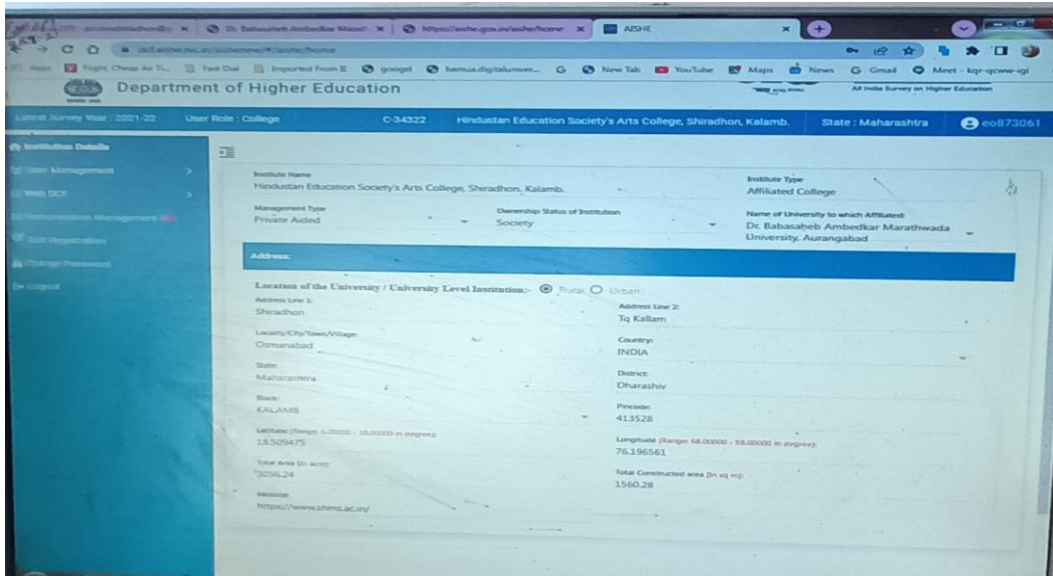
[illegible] × Dr. Babasaheb Ambedkar Marath × https://aishe.gov.in/aishe/home × AISHE ×

dcf.aishe.nic.in/aishenew/#/aishe/home

Apps Flight, Cheap Air Ti... Fast Dial Imported From IE google bamua.digitaluniver... G New Tab YouTube Maps News G Gmail Meet - kqr-qcww-igi

Department of Higher Education

All India Survey on Higher Education

Latest Survey Year : 2021-22 User Role : College C-34322 Hindustan Education Society's Arts College, Shiradhon, Kalamb. State : Maharashtra eo873061

Institution Details
User Management
Web DCF
Remuneration Management
Edit Registration
Change Password
Logout

Institute Name
Hindustan Education Society's Arts College, Shiradhon, Kalamb.

Institute Type
Affiliated College

Management Type
Private Aided

Ownership Status of Institution
Society

Name of University to which Affiliated
Dr. Babasaheb Ambedkar Marathwada University, Aurangabad

Address:

Location of the University / University Level Institution:- Rural Urban

Address Line 1:
Shiradhon

Address Line 2:
Tq Kallam

Locality/City/Town/Village
Osmanabad

Country:
INDIA

State
Maharashtra

District
Dharashiv

Block
KALAMB

Pincode
413528

Latitude (Range: 6.00000 - 38.00000 in degree):
18.509475

Longitude (Range: 68.00000 - 98.00000 in degree):
76.196561

Total Area (In acre)
3036.24

Total Constructed area (In sq m):
1560.28

Website
https://www.shms.ac.in/